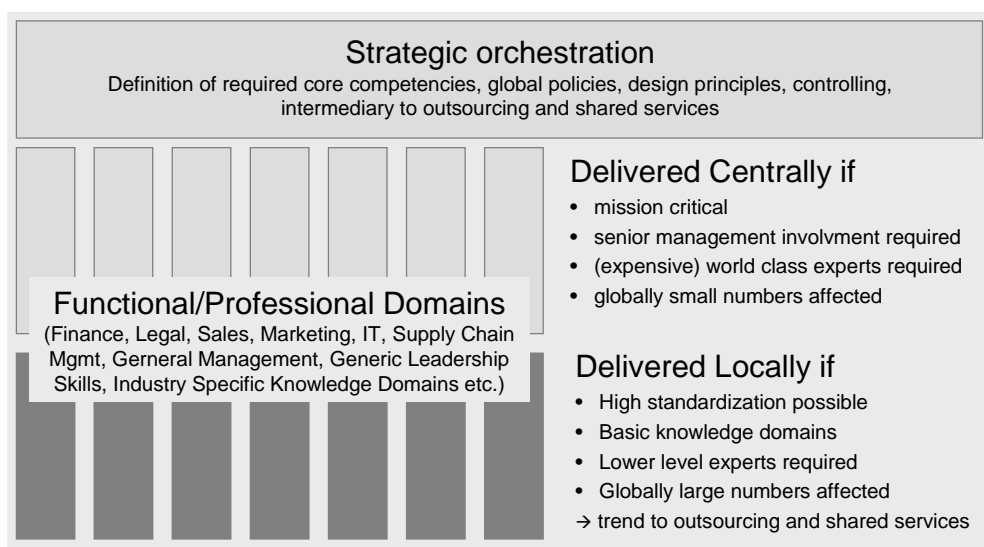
Strategic orchestration
Definition of required core competencies, global policies, design principles, controlling, intermediary to outsourcing and shared services

Functional/Professional Domains
(Finance, Legal, Sales, Marketing, IT, Supply Chain Mgmt, Gerneral Management, Generic Leadership Skills, Industry Specific Knowledge Domains etc.)

Delivered Centrally if
• mission critical
• senior management involvment required
• (expensive) world class experts required
• globally small numbers affected

Delivered Locally if
• High standardization possible
• Basic knowledge domains
• Lower level experts required
• Globally large numbers affected
→ trend to outsourcing and shared services